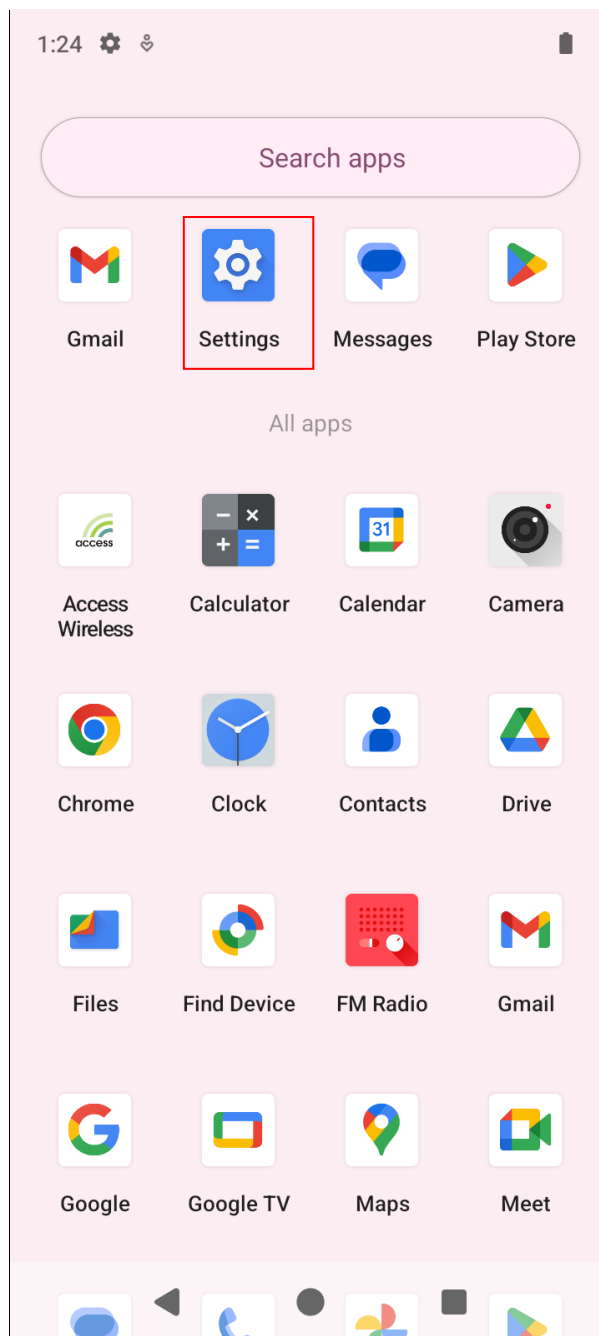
1:24

Search apps

Gmail
Settings
Messages
Play Store

All apps

access
Access Wireless
Calculator
31
Calendar
Camera

Chrome
Clock
Contacts
Drive

Files
Find Device
FM Radio
Gmail

Google
Google TV
Maps
Meet